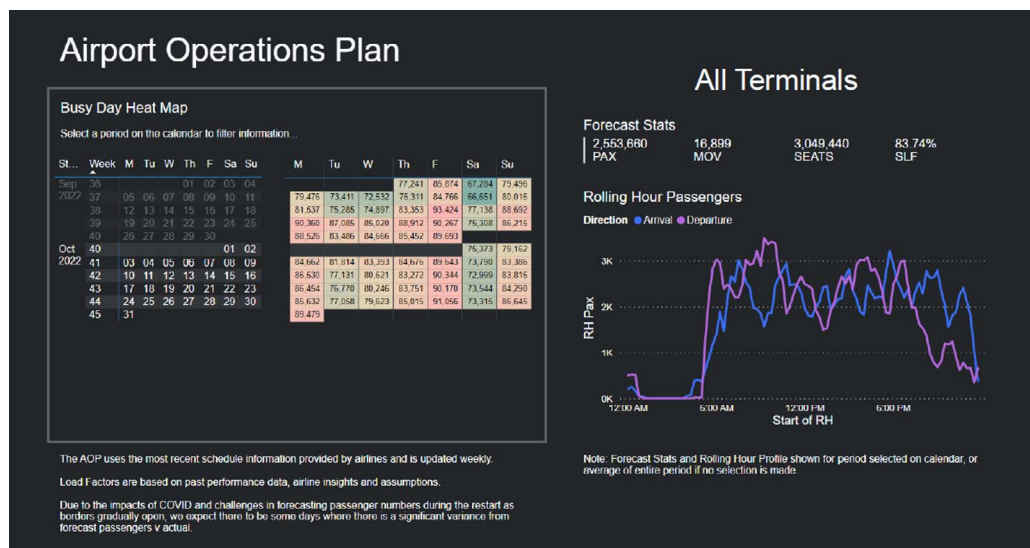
Airport Operations Plan

All Terminals

Busy Day Heat Map

Select a period on the calendar to filter information...

| St... | Week | M | Tu | W | Th | F | Sa | Su |
|---|---|---|---|---|---|---|---|---|
| Sep 2022 | 36 | | | | 01 | 02 | 03 | 04 |
| | 37 | 05 | 06 | 07 | 08 | 09 | 10 | 11 |
| | 38 | 12 | 13 | 14 | 15 | 16 | 17 | 18 |
| | 39 | 19 | 20 | 21 | 22 | 23 | 24 | 25 |
| | 40 | 26 | 27 | 28 | 29 | 30 | | |
| Oct 2022 | 40 | | | | | | 01 | 02 |
| | 41 | 03 | 04 | 05 | 06 | 07 | 08 | 09 |
| | 42 | 10 | 11 | 12 | 13 | 14 | 15 | 16 |
| | 43 | 17 | 18 | 19 | 20 | 21 | 22 | 23 |
| | 44 | 24 | 25 | 26 | 27 | 28 | 29 | 30 |
| | 45 | 31 | | | | | | |

| M | Tu | W | Th | F | Sa | Su |
|---|---|---|---|---|---|---|
| | | | 77,241 | 85,874 | 67,284 | 79,495 |
| 79,476 | 73,411 | 72,532 | 78,311 | 84,766 | 66,651 | 80,016 |
| 81,537 | 75,285 | 74,897 | 83,353 | 93,424 | 77,138 | 88,692 |
| 90,360 | 87,085 | 85,020 | 88,912 | 90,267 | 75,308 | 86,215 |
| 88,526 | 83,486 | 84,666 | 85,452 | 89,693 | | |
| | | | | | 75,373 | 79,162 |
| 84,662 | 81,814 | 83,393 | 84,676 | 89,643 | 73,790 | 83,386 |
| 86,630 | 77,131 | 80,621 | 83,272 | 90,344 | 72,999 | 83,816 |
| 86,454 | 76,770 | 80,246 | 83,751 | 90,170 | 73,544 | 84,290 |
| 85,632 | 77,058 | 79,623 | 85,015 | 91,056 | 73,315 | 86,645 |
| 89,479 | | | | | | |

Forecast Stats
2,553,660 PAX
16,899 MOV
3,049,440 SEATS
83.74% SLF

Rolling Hour Passengers
Direction ● Arrival ● Departure
3K
2K
1K
0K
RH Pax
12:00 AM 6:00 AM 12:00 PM 6:00 PM
Start of RH

Note: Forecast Stats and Rolling Hour Profile shown for period selected on calendar, or average of entire period if no selection is made.

The AOP uses the most recent schedule information provided by airlines and is updated weekly.

Load Factors are based on past performance data, airline insights and assumptions.

Due to the impacts of COVID and challenges in forecasting passenger numbers during the restart as borders gradually open, we expect there to be some days where there is a significant variance from forecast passengers v actual.